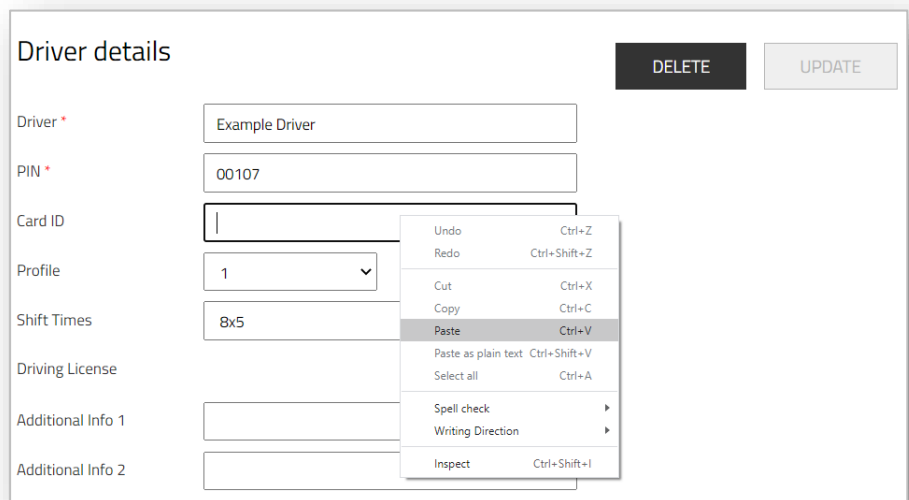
Driver details

DELETE

UPDATE

Driver *
Example Driver

PIN *
00107

Card ID

Profile
1

Shift Times
8x5

Driving License

Additional Info 1

Additional Info 2

Undo Ctrl+Z
Redo Ctrl+Shift+Z
Cut Ctrl+X
Copy Ctrl+C
Paste Ctrl+V
Paste as plain text Ctrl+Shift+V
Select all Ctrl+A
Spell check
Writing Direction
Inspect Ctrl+Shift+I